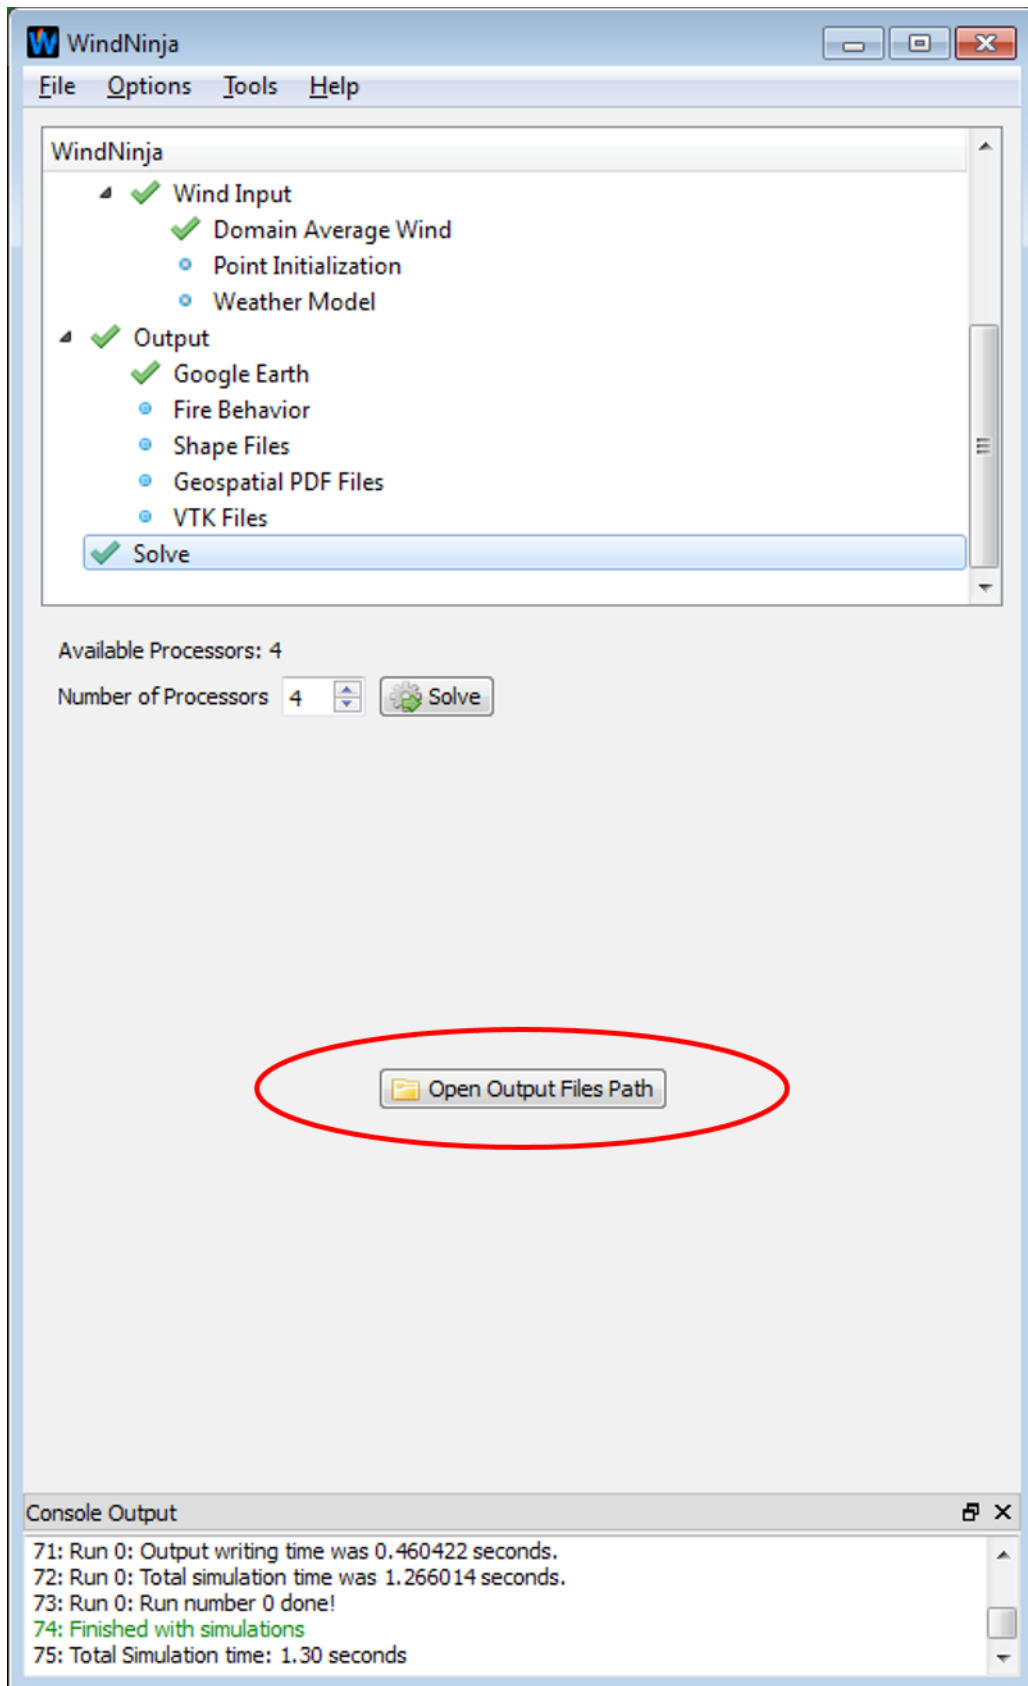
WindNinja

File Options Tools Help

WindNinja
Wind Input
Domain Average Wind
Point Initialization
Weather Model
Output
Google Earth
Fire Behavior
Shape Files
Geospatial PDF Files
VTK Files
Solve

Available Processors: 4

Number of Processors 4 Solve

Open Output Files Path

Console Output

71: Run 0: Output writing time was 0.460422 seconds.
72: Run 0: Total simulation time was 1.266014 seconds.
73: Run 0: Run number 0 done!
74: Finished with simulations
75: Total Simulation time: 1.30 seconds